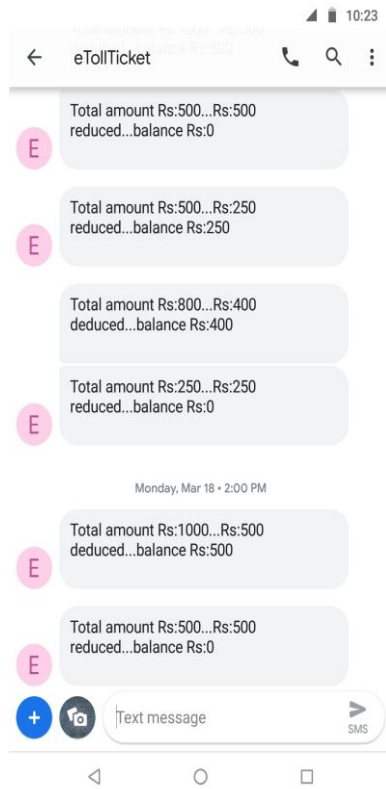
10:23

eTollTicket

Total amount Rs:500...Rs:500 reduced...balance Rs:0

E

Total amount Rs:500...Rs:250 reduced...balance Rs:250

E

Total amount Rs:800...Rs:400 deduced...balance Rs:400

Total amount Rs:250...Rs:250 reduced...balance Rs:0

E

Monday, Mar 18 • 2:00 PM

Total amount Rs:1000...Rs:500 deduced...balance Rs:500

E

Total amount Rs:500...Rs:500 reduced...balance Rs:0

E

+

Text message

SMS